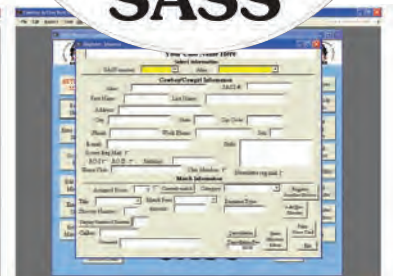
SASS

Your Club Name Here

Select Information

Cowboy/Cowgirl Information

Alias

SASS #

First Name

Last Name

Address

City

State

Zip Code

Phone

Work Phone

Fax

E-mail

Match Information

Category

Title

Register

Exit